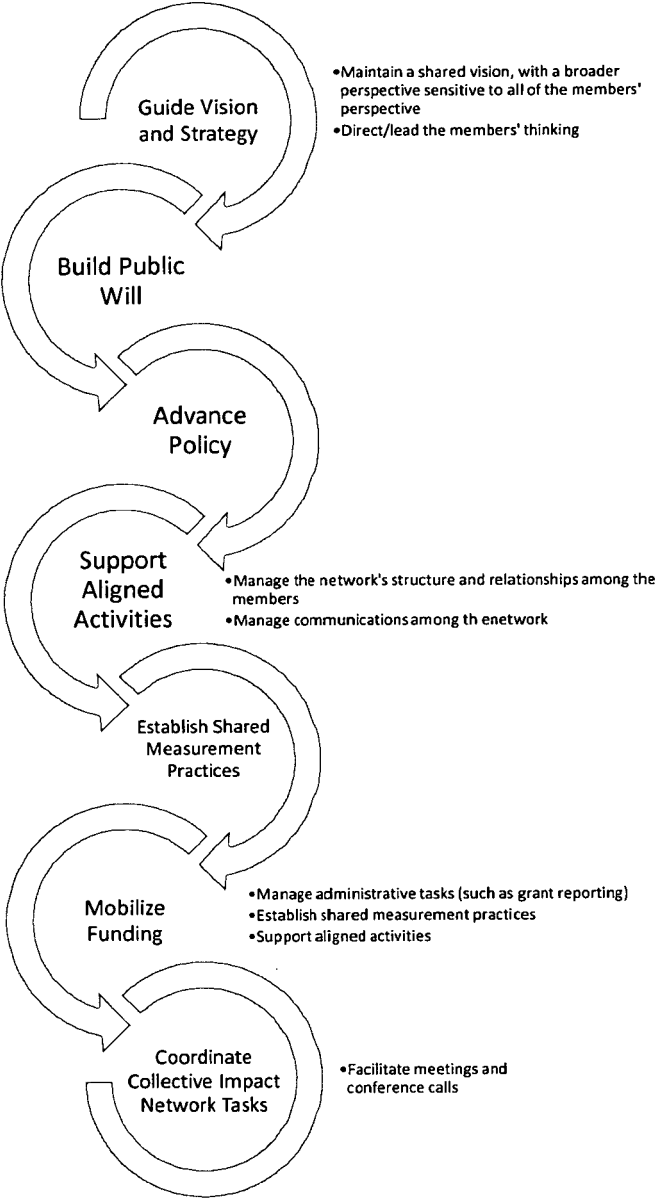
Guide Vision and Strategy

•Maintain a shared vision, with a broader perspective sensitive to all of the members' perspective
•Direct/lead the members' thinking

Build Public Will

Advance Policy

Support Aligned Activities

•Manage the network's structure and relationships among the members
•Manage communications among th enetwork

Establish Shared Measurement Practices

Mobilize Funding

•Manage administrative tasks (such as grant reporting)
•Establish shared measurement practices
•Support aligned activities

Coordinate Collective Impact Network Tasks

•Facilitate meetings and conference calls